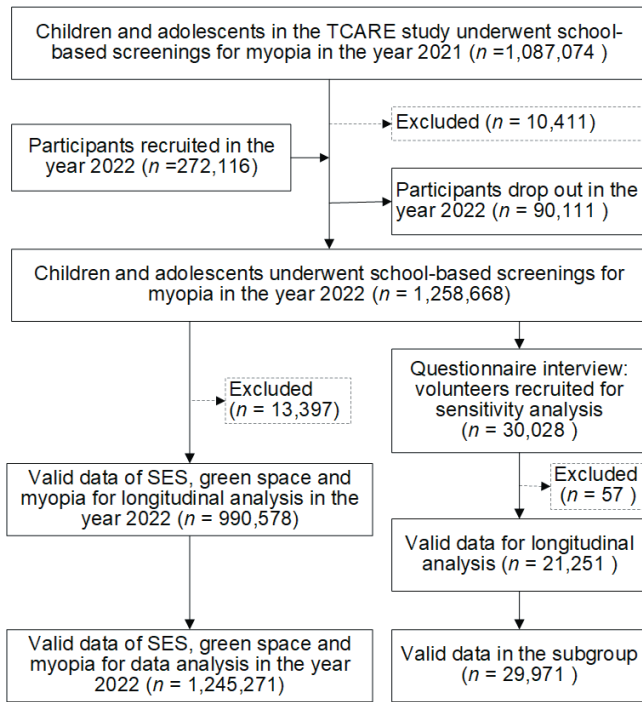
Children and adolescents in the TCARE study underwent school-based screenings for myopia in the year 2021 ($n$ =1,087,074 )

Excluded ($n$ = 10,411)

Participants recruited in the year 2022 ($n$ =272,116)

Participants drop out in the year 2022 ($n$ = 90,111 )

Children and adolescents underwent school-based screenings for myopia in the year 2022 ($n$ = 1,258,668)

Excluded ($n$ = 13,397)

Questionnaire interview: volunteers recruited for sensitivity analysis ($n$ = 30,028 )

Excluded ($n$ = 57 )

Valid data of SES, green space and myopia for longitudinal analysis in the year 2022 ($n$ = 990,578)

Valid data for longitudinal analysis ($n$ = 21,251 )

Valid data of SES, green space and myopia for data analysis in the year 2022 ($n$ = 1,245,271)

Valid data in the subgroup ($n$ = 29,971 )